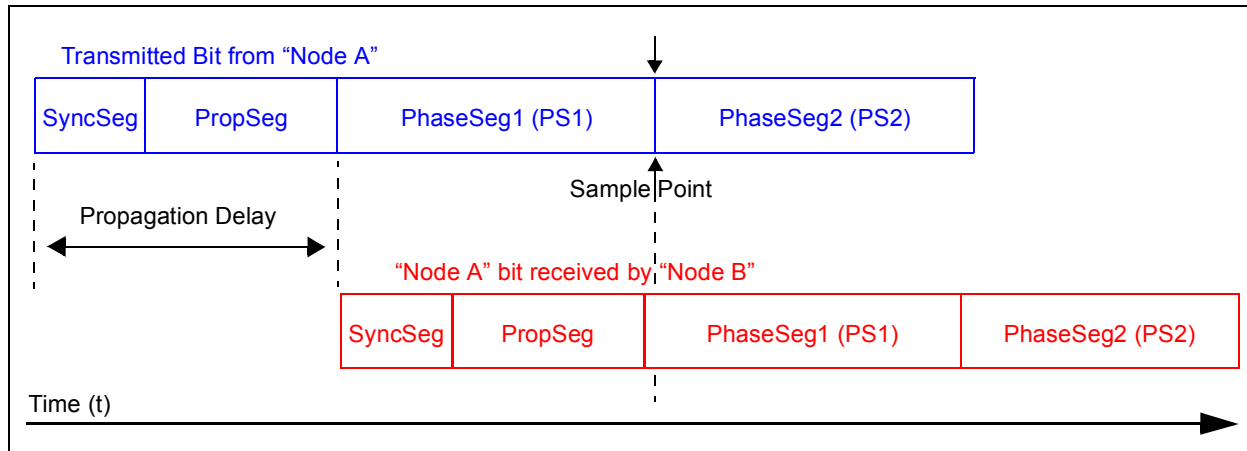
Transmitted Bit from “Node A”

| SyncSeg | PropSeg | PhaseSeg1 (PS1) | PhaseSeg2 (PS2) |
|---|---|---|---|

Sample Point

Propagation Delay

“Node A” bit received by “Node B”

| SyncSeg | PropSeg | PhaseSeg1 (PS1) | PhaseSeg2 (PS2) |
|---|---|---|---|

Time (t)